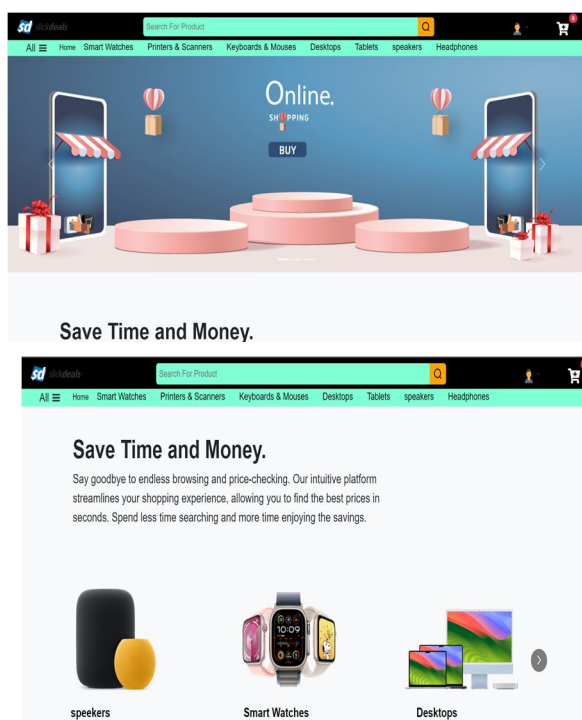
sd slickdeals
Search For Product
0
All ☰ Home Smart Watches Printers & Scanners Keyboards & Mouses Desktops Tablets speakers Headphones

Online.
SHOPPING
BUY

Save Time and Money.

sd slickdeals
Search For Product
All ☰ Home Smart Watches Printers & Scanners Keyboards & Mouses Desktops Tablets speakers Headphones

Save Time and Money.

Say goodbye to endless browsing and price-checking. Our intuitive platform streamlines your shopping experience, allowing you to find the best prices in seconds. Spend less time searching and more time enjoying the savings.

10:09

speekers
Smart Watches
Desktops